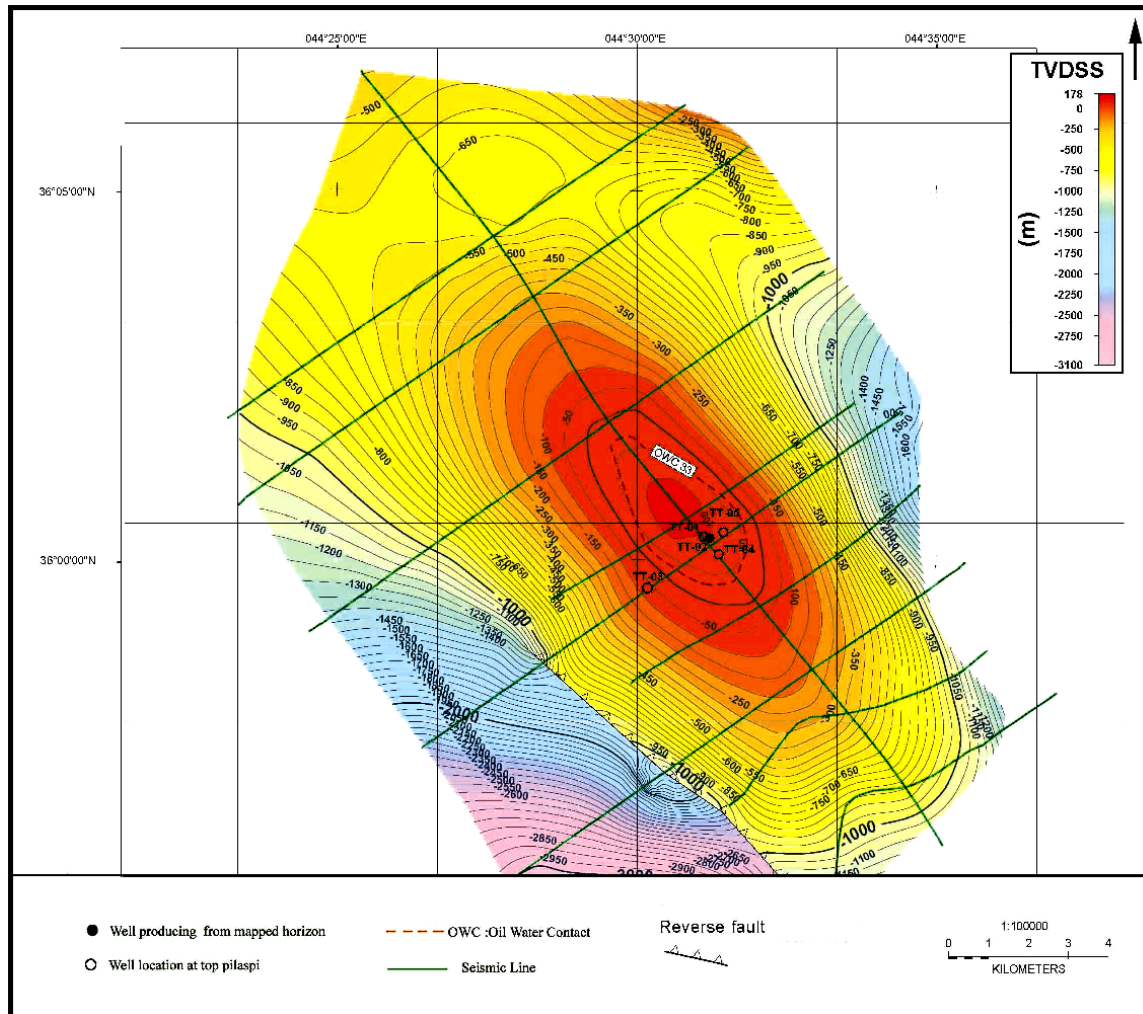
044°25'00"E
044°30'00"E
044°35'00"E
36°05'00"N
36°00'00"N

TVDSS
(m)
178
0
-250
-500
-750
-1000
-1250
-1500
-1750
-2000
-2250
-2500
-2750
-3100

-500
-650
-550
-600
-450
-250
-300
-350
-400
-450
-500
-550
-600
-650
-700
-750
-800
-850
-900
-950
-1000
-1050
-1250
-1400
-1450
-1600
-1550
-1350
-1300
-1100
-850
-900
-950
-1050
-1150
-1200
-1300
-800
-350
-300
-250
-200
-150
-100
-50
-650
-700
-750
-550
-500
-450
-350
-100
-50
-250
-500
-600
-540
-650
-700
-750
-850
-900
-950
-1000
-1050
-1100
-1150
-1200
-1000
-1100
-1150
-1000
-1250
-1350
-1450
-1500
-1550
-1600
-1650
-1700
-1800
-1900
-2000
-2100
-2200
-2300
-2400
-2500
-2550
-2600
-2850
-2950
-2900
-2650
-2700
-3000
-950
-900
-850
-800
-750
-700
-650
-600
-550
-450
-1000

OWC 33
TT-01
TT-02
TT-03
TT-04
TT-05

Well producing from mapped horizon
Well location at top pilaspi
OWC :Oil Water Contact
Seismic Line
Reverse fault
1:100000
0 1 2 3 4
KILOMETERS